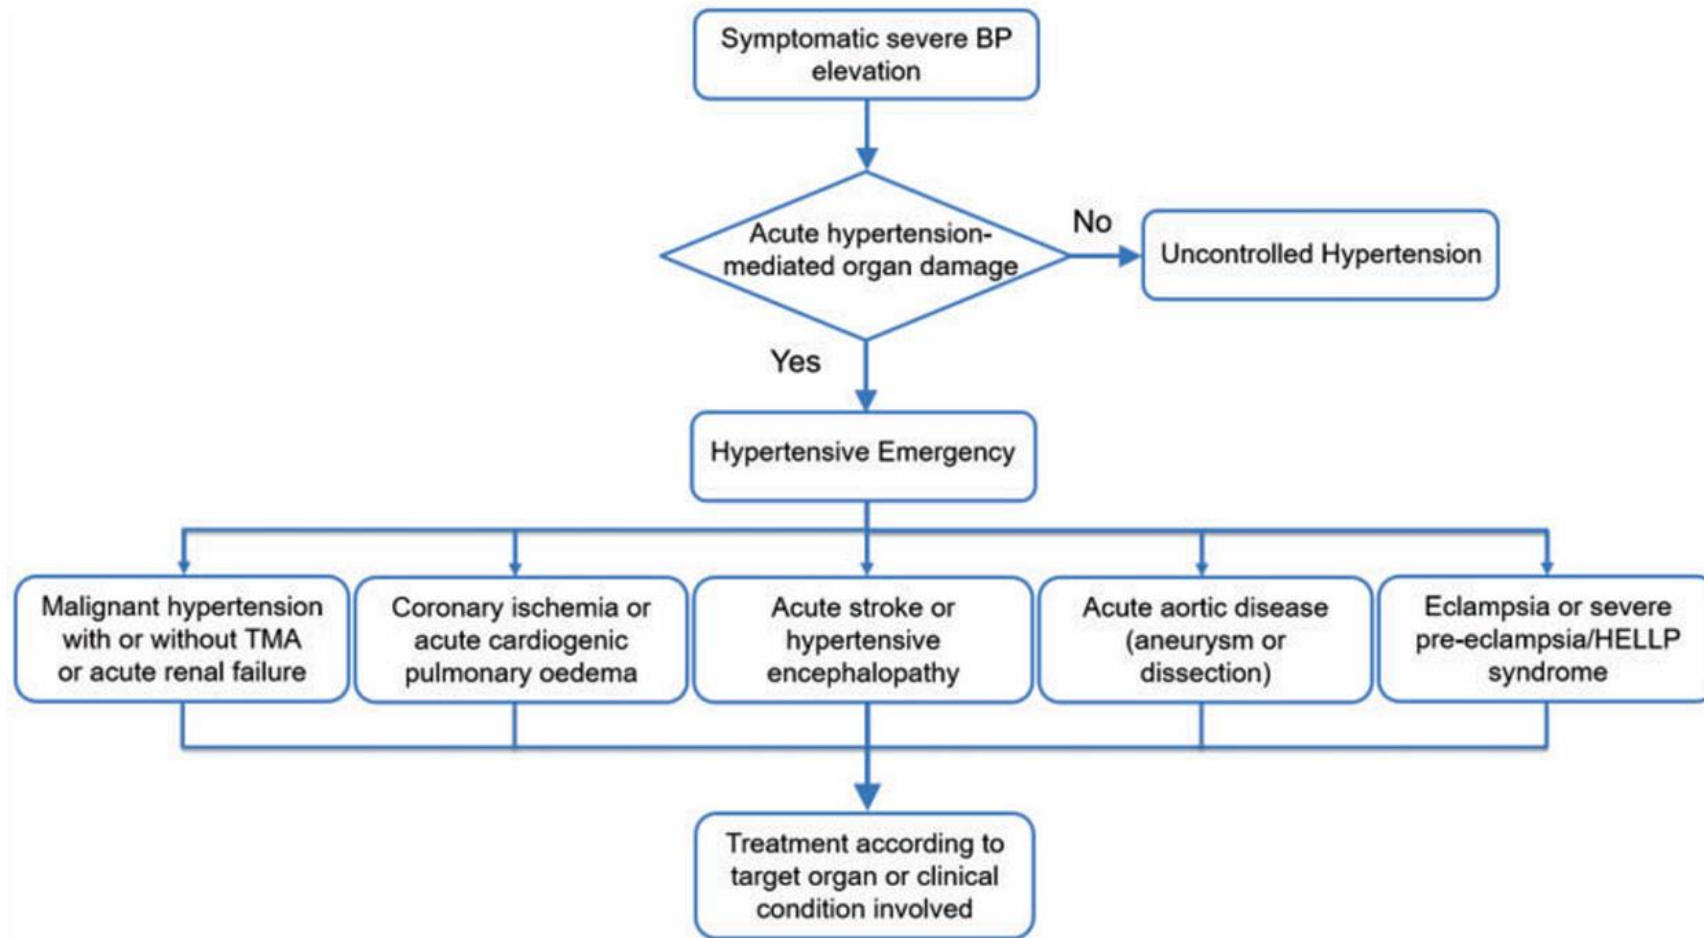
Symptomatic severe BP elevation

Acute hypertension-mediated organ damage

No

Uncontrolled Hypertension

Yes

Hypertensive Emergency

Malignant hypertension with or without TMA or acute renal failure

Coronary ischemia or acute cardiogenic pulmonary oedema

Acute stroke or hypertensive encephalopathy

Acute aortic disease (aneurysm or dissection)

Eclampsia or severe pre-eclampsia/HELLP syndrome

Treatment according to target organ or clinical condition involved